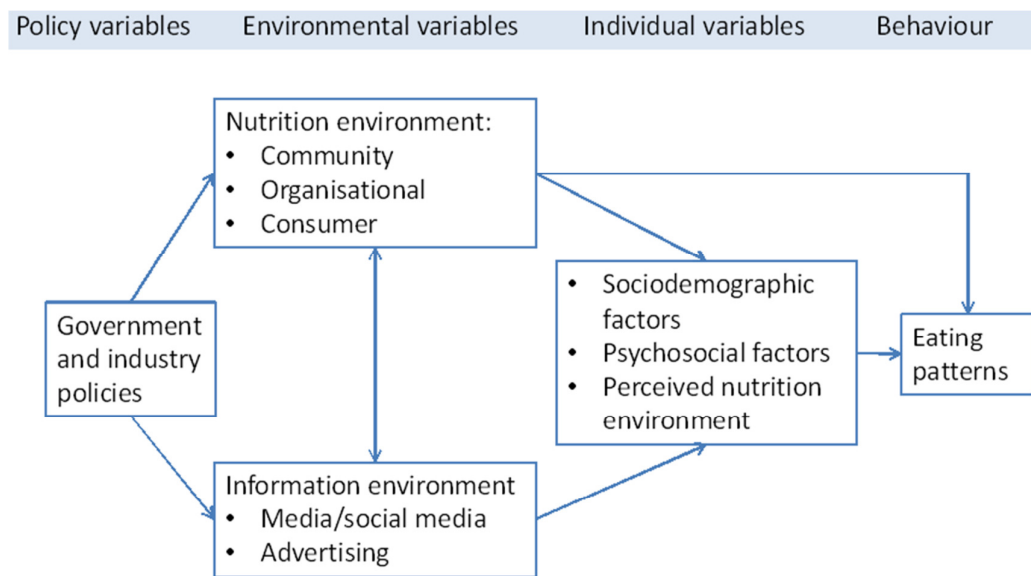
Policy variables Environmental variables Individual variables Behaviour

Nutrition environment:
- Community
- Organisational
- Consumer

Government and industry policies

- Sociodemographic factors
- Psychosocial factors
- Perceived nutrition environment

Eating patterns

Information environment
- Media/social media
- Advertising